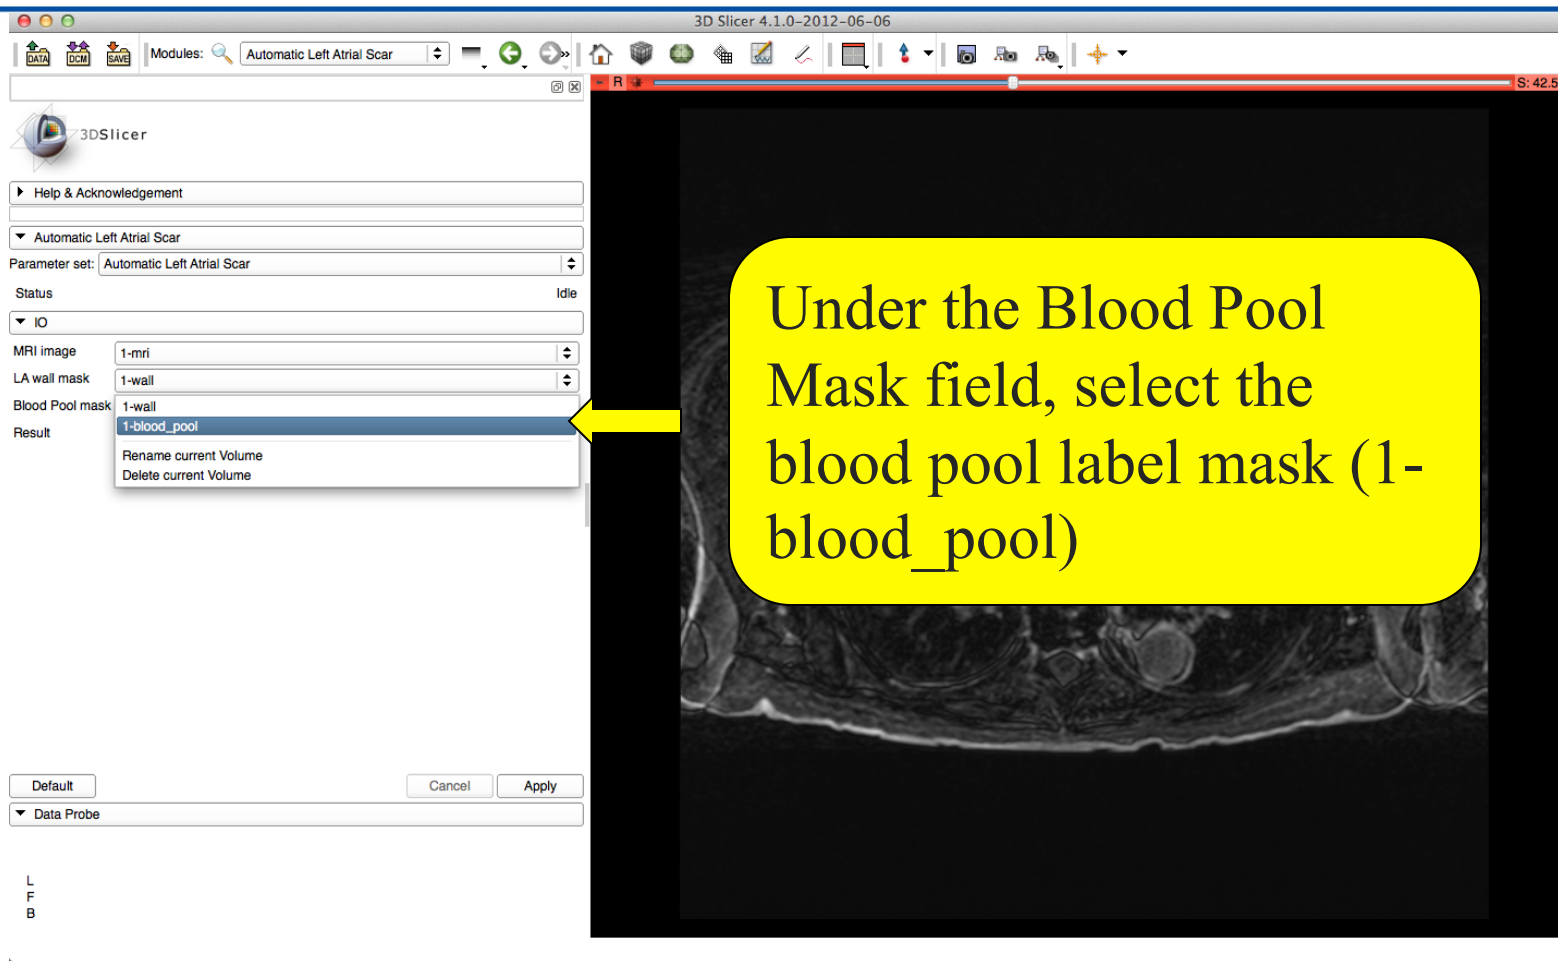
3D Slicer 4.1.0-2012-06-06

DATA DCM SAVE Modules: Automatic Left Atrial Scar

R S: 42.5

3DSlicer

Help & Acknowledgement

Automatic Left Atrial Scar

Parameter set: Automatic Left Atrial Scar

Status Idle

IO

MRI image 1-mri

LA wall mask 1-wall

Blood Pool mask 1-wall

1-blood_pool

Rename current Volume

Delete current Volume

Result

Under the Blood Pool Mask field, select the blood pool label mask (1-blood_pool)

Default Cancel Apply

Data Probe

L
F
B